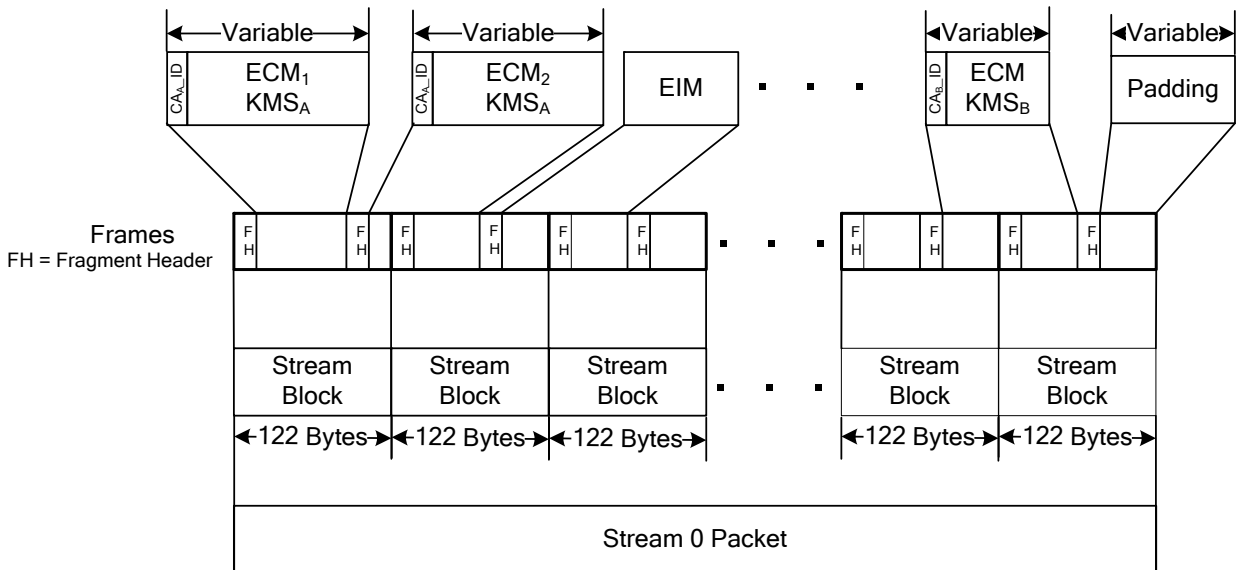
Variable
Variable
Variable
Variable

$CA_A$_ID
$ECM_1$
$KMS_A$

$CA_A$_ID
$ECM_2$
$KMS_A$

EIM

. . .

$CA_B$_ID
ECM
$KMS_B$

Padding

Frames
FH = Fragment Header

F H
F H
F H
F H
F H
F H
. . .
F H
F H
F H
F H

Stream Block
Stream Block
Stream Block
. . .
Stream Block
Stream Block

122 Bytes
122 Bytes
122 Bytes
122 Bytes
122 Bytes

Stream 0 Packet